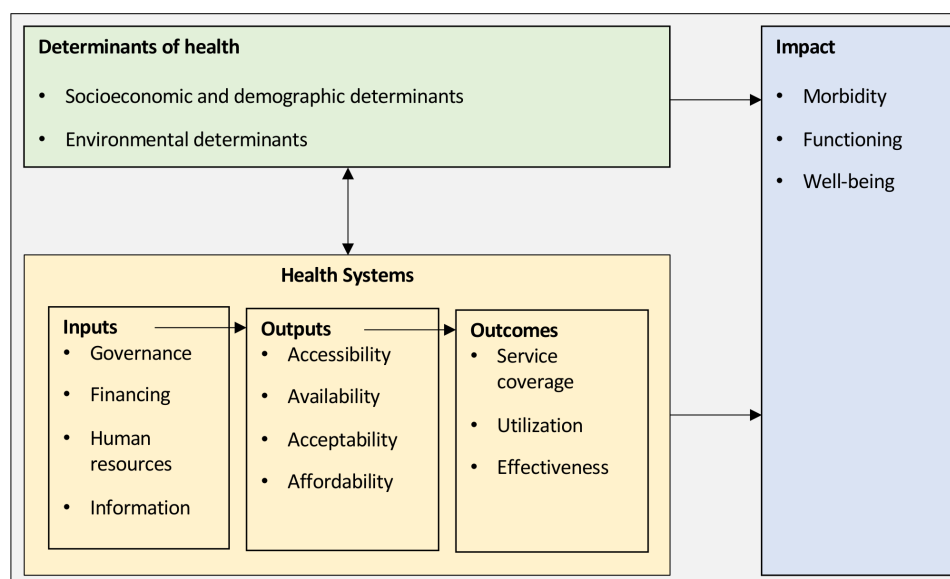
Determinants of health
- Socioeconomic and demographic determinants
- Environmental determinants

Impact
- Morbidity
- Functioning
- Well-being

Health Systems

Inputs
- Governance
- Financing
- Human resources
- Information

Outputs
- Accessibility
- Availability
- Acceptability
- Affordability

Outcomes
- Service coverage
- Utilization
- Effectiveness